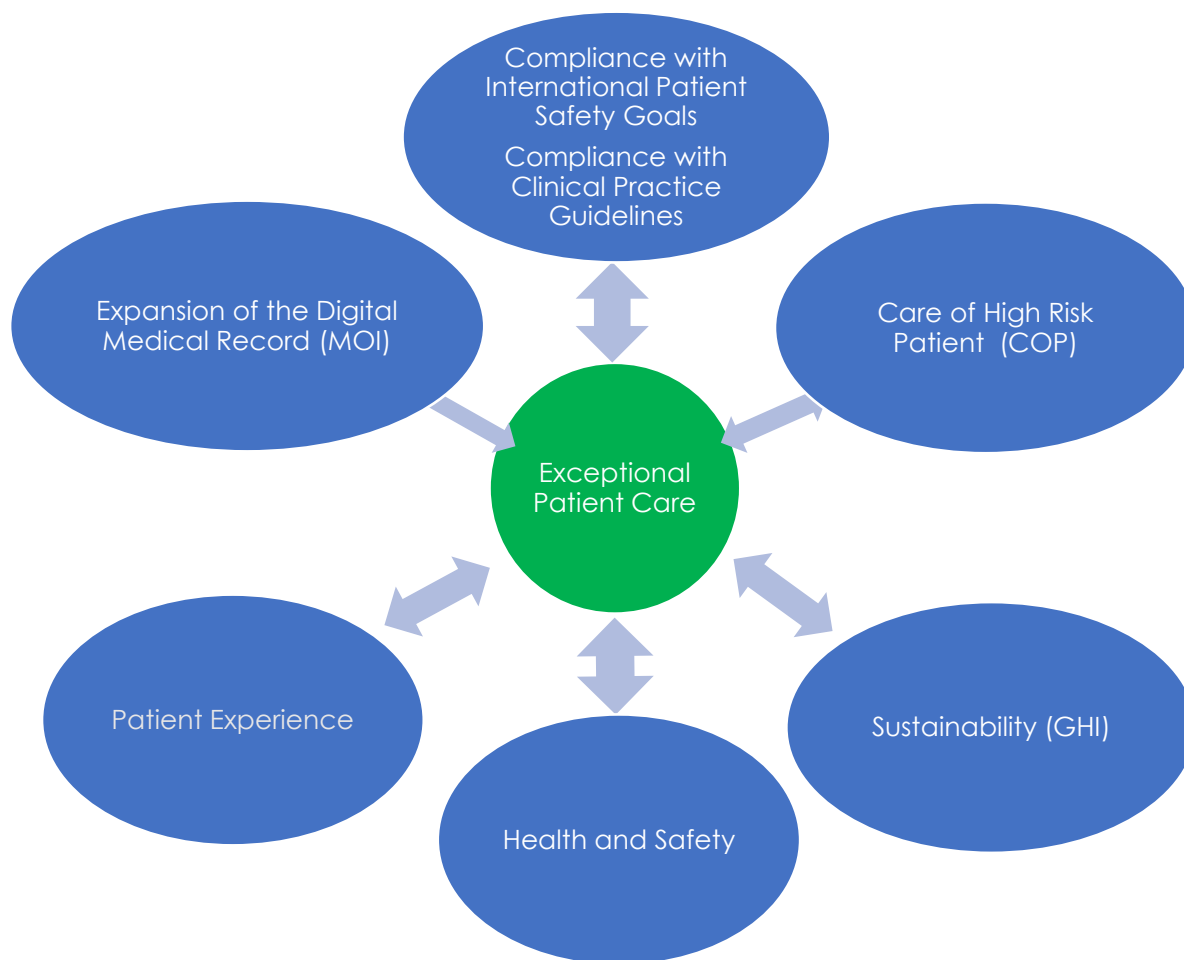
Compliance with International Patient Safety Goals

Compliance with Clinical Practice Guidelines

Expansion of the Digital Medical Record (MOI)

Care of High Risk Patient (COP)

Exceptional Patient Care

Patient Experience

Sustainability (GHI)

Health and Safety